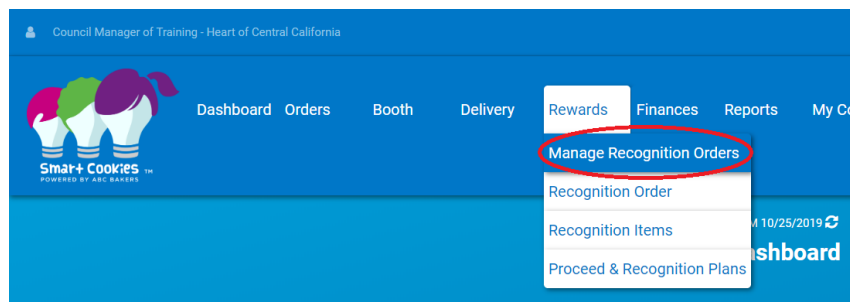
Council Manager of Training - Heart of Central California

Smart Cookies TM
POWERED BY ABC BAKERS

Dashboard Orders Booth Delivery Rewards Finances Reports My Co

Manage Recognition Orders
Recognition Order
Recognition Items
Proceed & Recognition Plans

M 10/25/2019

shboard